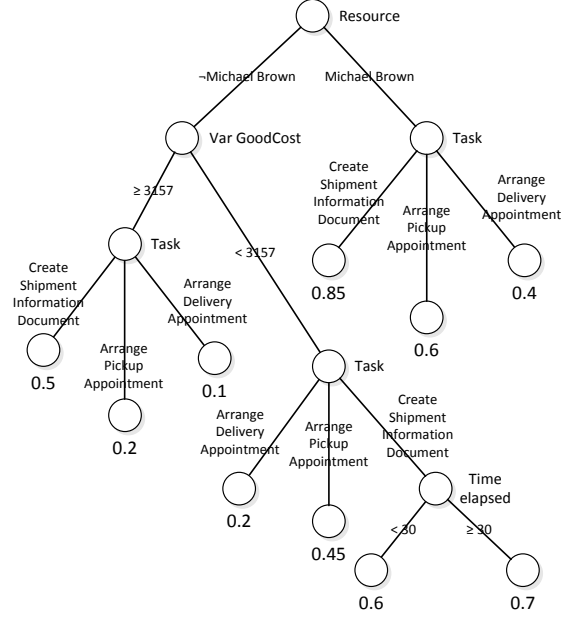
Resource

¬Michael Brown

Michael Brown

Var GoodCost

Task

Create Shipment Information Document

Arrange Pickup Appointment

Arrange Delivery Appointment

0.85

0.6

0.4

≥ 3157

< 3157

Task

Create Shipment Information Document

Arrange Pickup Appointment

Arrange Delivery Appointment

0.5

0.2

0.1

Task

Arrange Delivery Appointment

Arrange Pickup Appointment

Create Shipment Information Document

0.2

0.45

Time elapsed

< 30

≥ 30

0.6

0.7